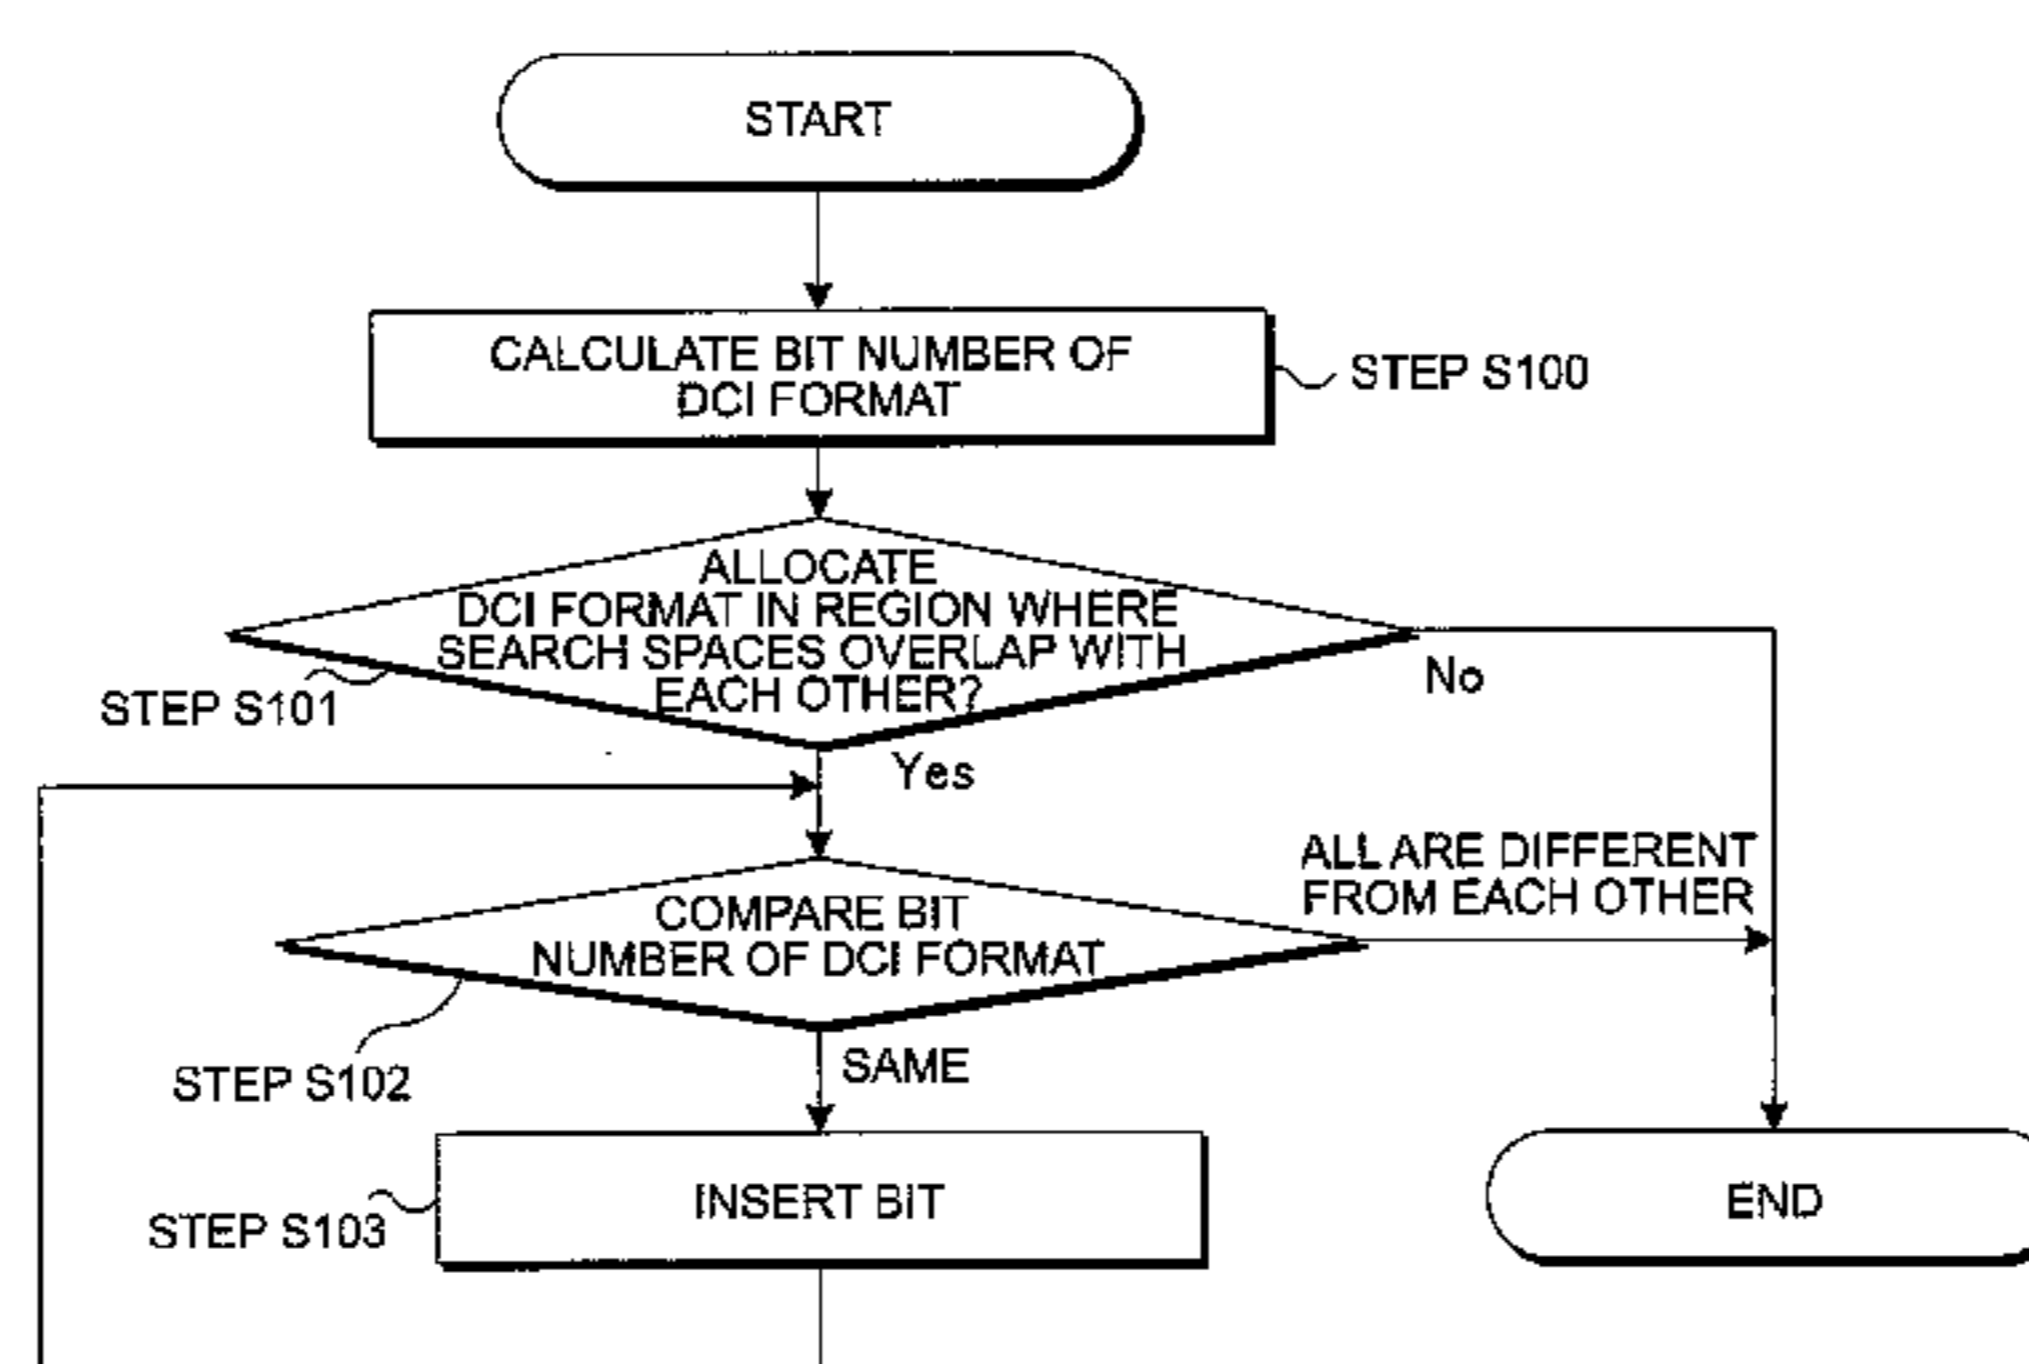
START

CALCULATE BIT NUMBER OF DCI FORMAT

STEP S100

ALLOCATE DCI FORMAT IN REGION WHERE SEARCH SPACES OVERLAP WITH EACH OTHER?

STEP S101

No

Yes

ALL ARE DIFFERENT FROM EACH OTHER

COMPARE BIT NUMBER OF DCI FORMAT

STEP S102

SAME

INSERT BIT

STEP S103

END